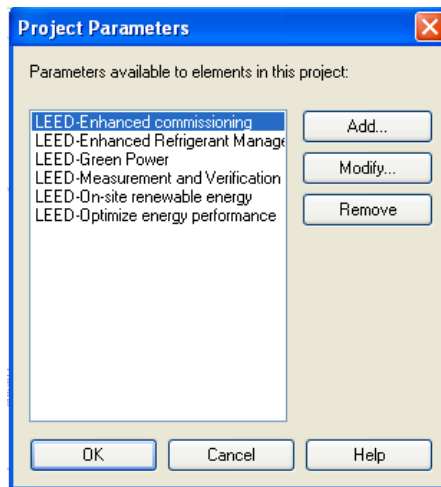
Project Parameters

Parameters available to elements in this project:

LEED-Enhanced commissioning
LEED-Enhanced Refrigerant Manage
LEED-Green Power
LEED-Measurement and Verification
LEED-On-site renewable energy
LEED-Optimize energy performance

Add...

Modify...

Remove

OK

Cancel

Help